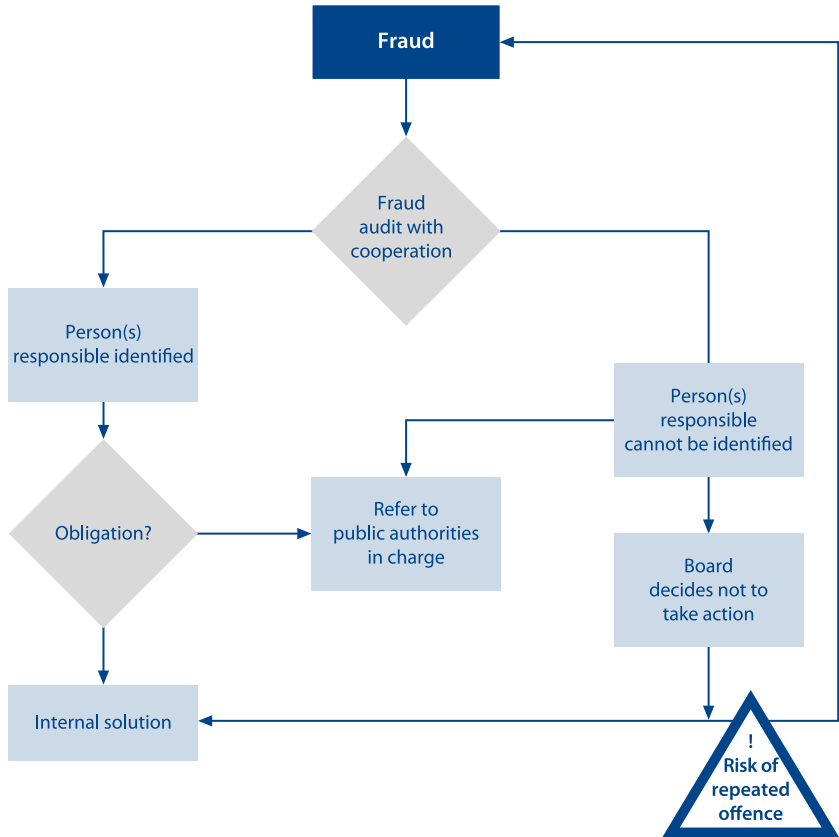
Fraud

Fraud audit with cooperation

Person(s) responsible identified

Person(s) responsible cannot be identified

Obligation?

Refer to public authorities in charge

Board decides not to take action

Internal solution

! Risk of repeated offence